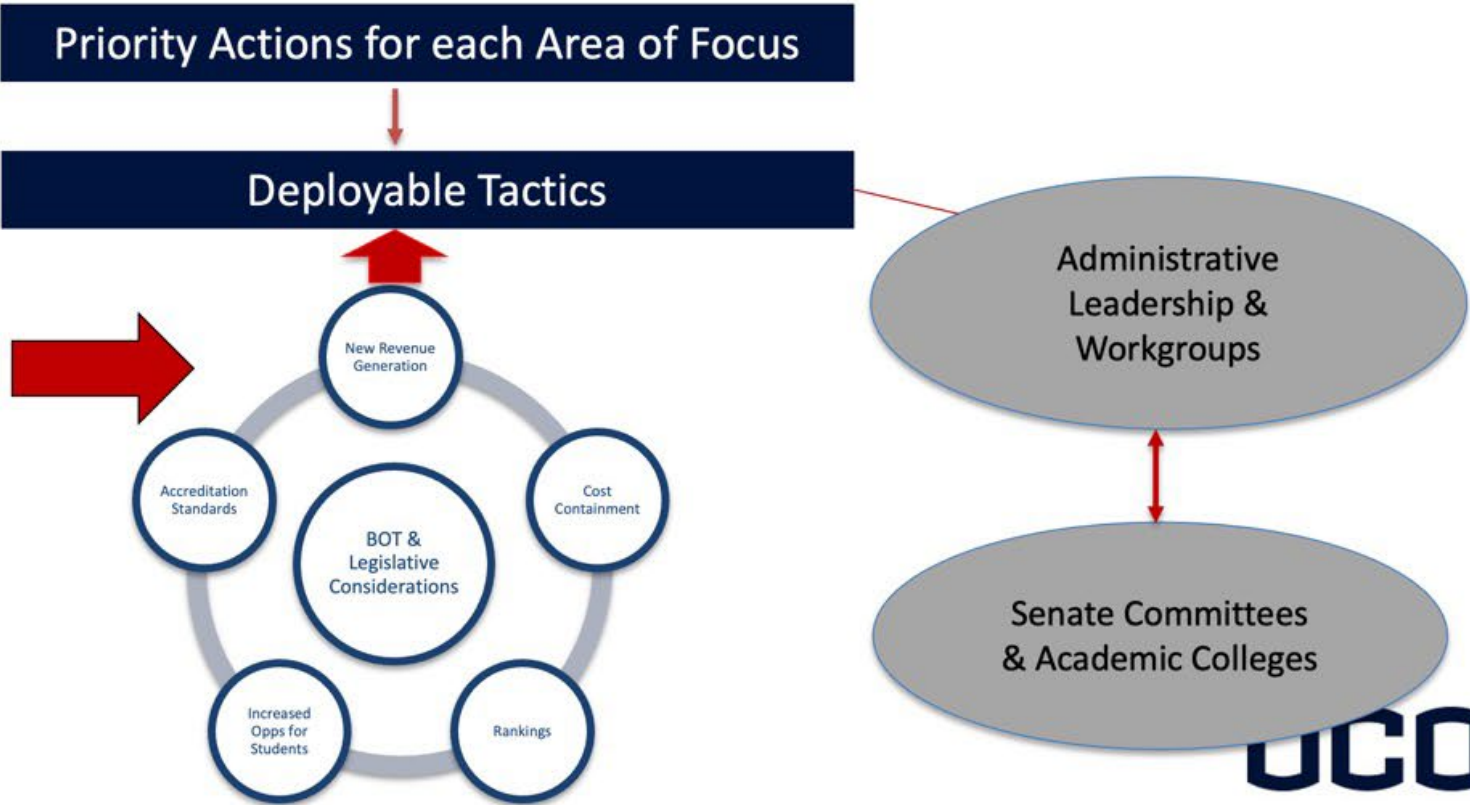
Priority Actions for each Area of Focus

Deployable Tactics

New Revenue Generation

Cost Containment

Rankings

Increased Opps for Students

Accreditation Standards

BOT & Legislative Considerations

Administrative Leadership & Workgroups

Senate Committees & Academic Colleges

UCO